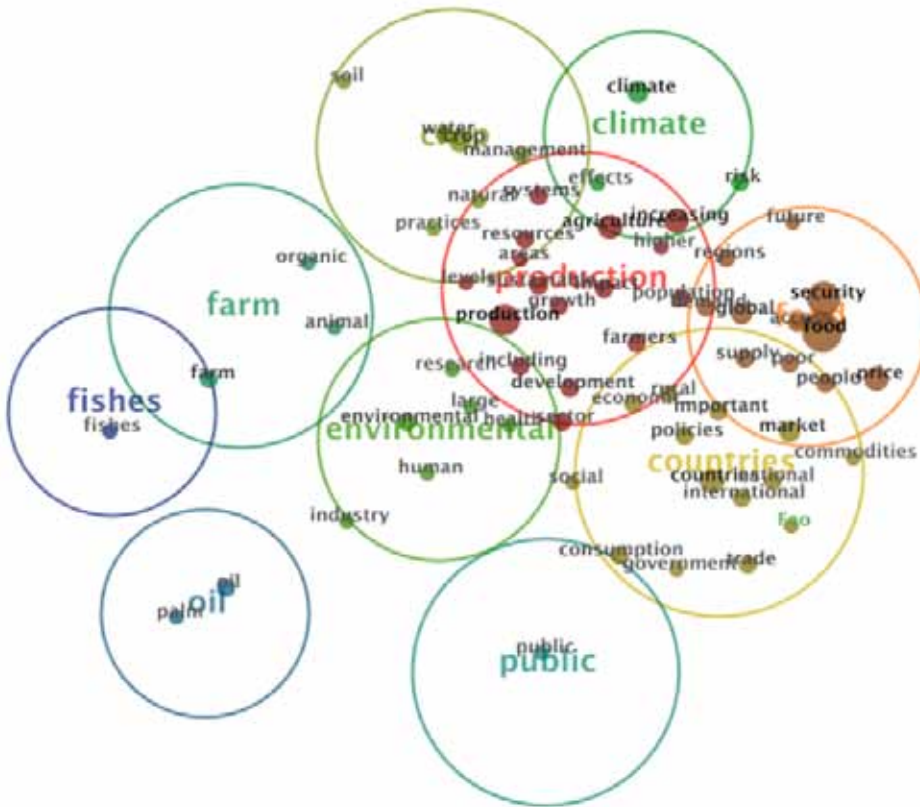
soil
water
crop
management
climate
climate
effects
risk
systems
natural
practices
agriculture
increasing
future
resources
areas
higher
regions
organic
farm
levels
production
impact
population
growth
global
security
production
access
food
animal
farmers
research
including
supply
poor
people
price
farm
development
rural
large
economic
important
fishes
fishes
environmental
health
sector
environmental
policies
market
commodities
human
countries
countries
national
international
social
industry
fao
consumption
government
trade
oil
oil
palm
public
public